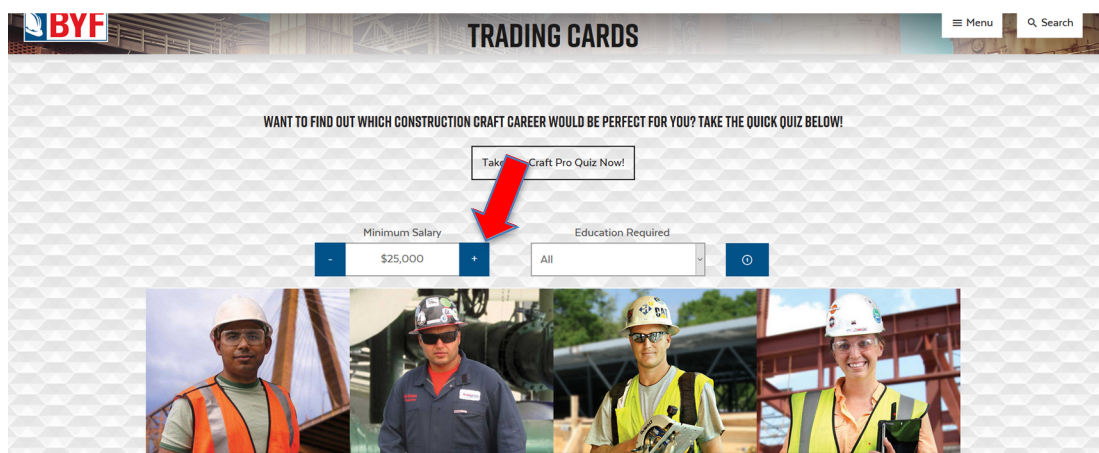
BYF

TRADING CARDS

≡ Menu

Search

WANT TO FIND OUT WHICH CONSTRUCTION CRAFT CAREER WOULD BE PERFECT FOR YOU? TAKE THE QUICK QUIZ BELOW!

Take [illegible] Craft Pro Quiz Now!

Minimum Salary

-

$25,000

+

Education Required

All

CAT